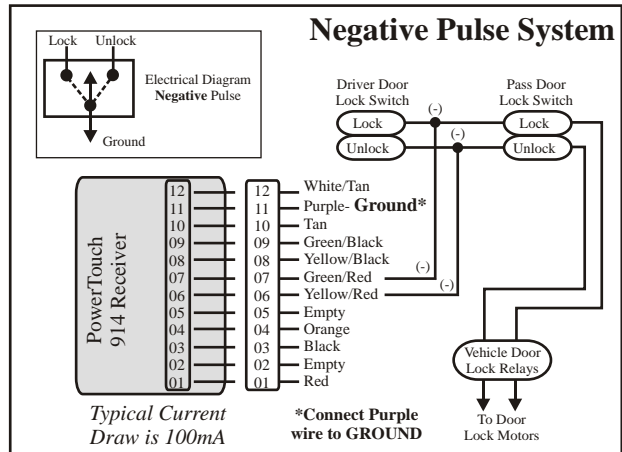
Negative Pulse System

Lock Unlock

Electrical Diagram **Negative** Pulse

Ground

Driver Door Lock Switch

Pass Door Lock Switch

(-)

(-)

Lock

Unlock

Lock

Unlock

PowerTouch 914 Receiver

| | | |
|---|---|---|
| 12 | 12 | White/Tan |
| 11 | 11 | Purple- **Ground*** |
| 10 | 10 | Tan |
| 09 | 09 | Green/Black |
| 08 | 08 | Yellow/Black |
| 07 | 07 | Green/Red |
| 06 | 06 | Yellow/Red |
| 05 | 05 | Empty |
| 04 | 04 | Orange |
| 03 | 03 | Black |
| 02 | 02 | Empty |
| 01 | 01 | Red |

(-)

(-)

Vehicle Door Lock Relays

Typical Current Draw is 100mA

*Connect Purple wire to GROUND

To Door Lock Motors